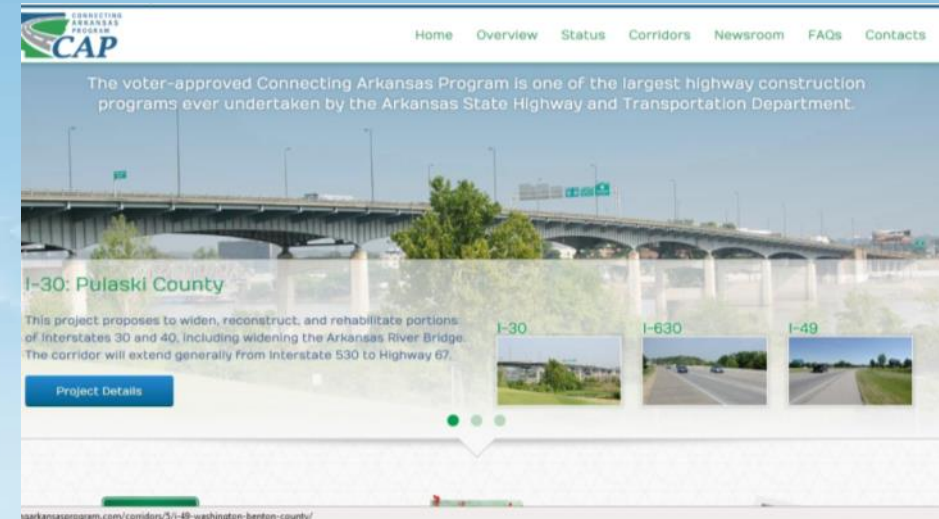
CONNECTING ARKANSAS PROGRAM
CAP

Home Overview Status Corridors Newsroom FAQs Contacts

The voter-approved Connecting Arkansas Program is one of the largest highway construction programs ever undertaken by the Arkansas State Highway and Transportation Department.

I-30: Pulaski County

This project proposes to widen, reconstruct, and rehabilitate portions of Interstates 30 and 40, including widening the Arkansas River Bridge. The corridor will extend generally from Interstate 530 to Highway 67.

Project Details

I-30

I-630

I-49

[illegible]arkansasprogram.com/corridors/5/i-49-washington-benton-county/